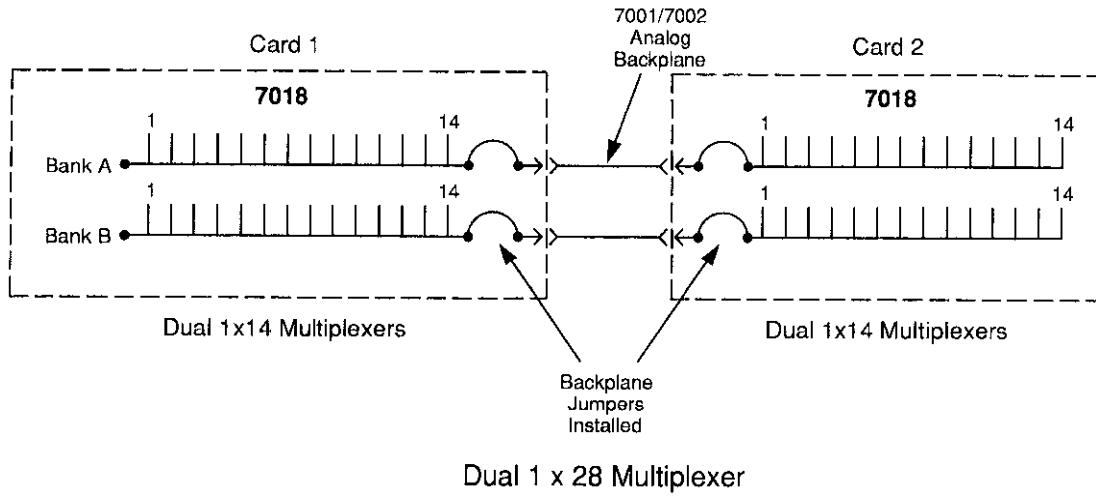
Card 1

7001/7002 Analog Backplane

Card 2

7018

1

14

Bank A

1

14

Bank B

7018

1

14

1

14

Dual 1x14 Multiplexers

Backplane Jumpers Installed

Dual 1x14 Multiplexers

Dual 1 x 28 Multiplexer